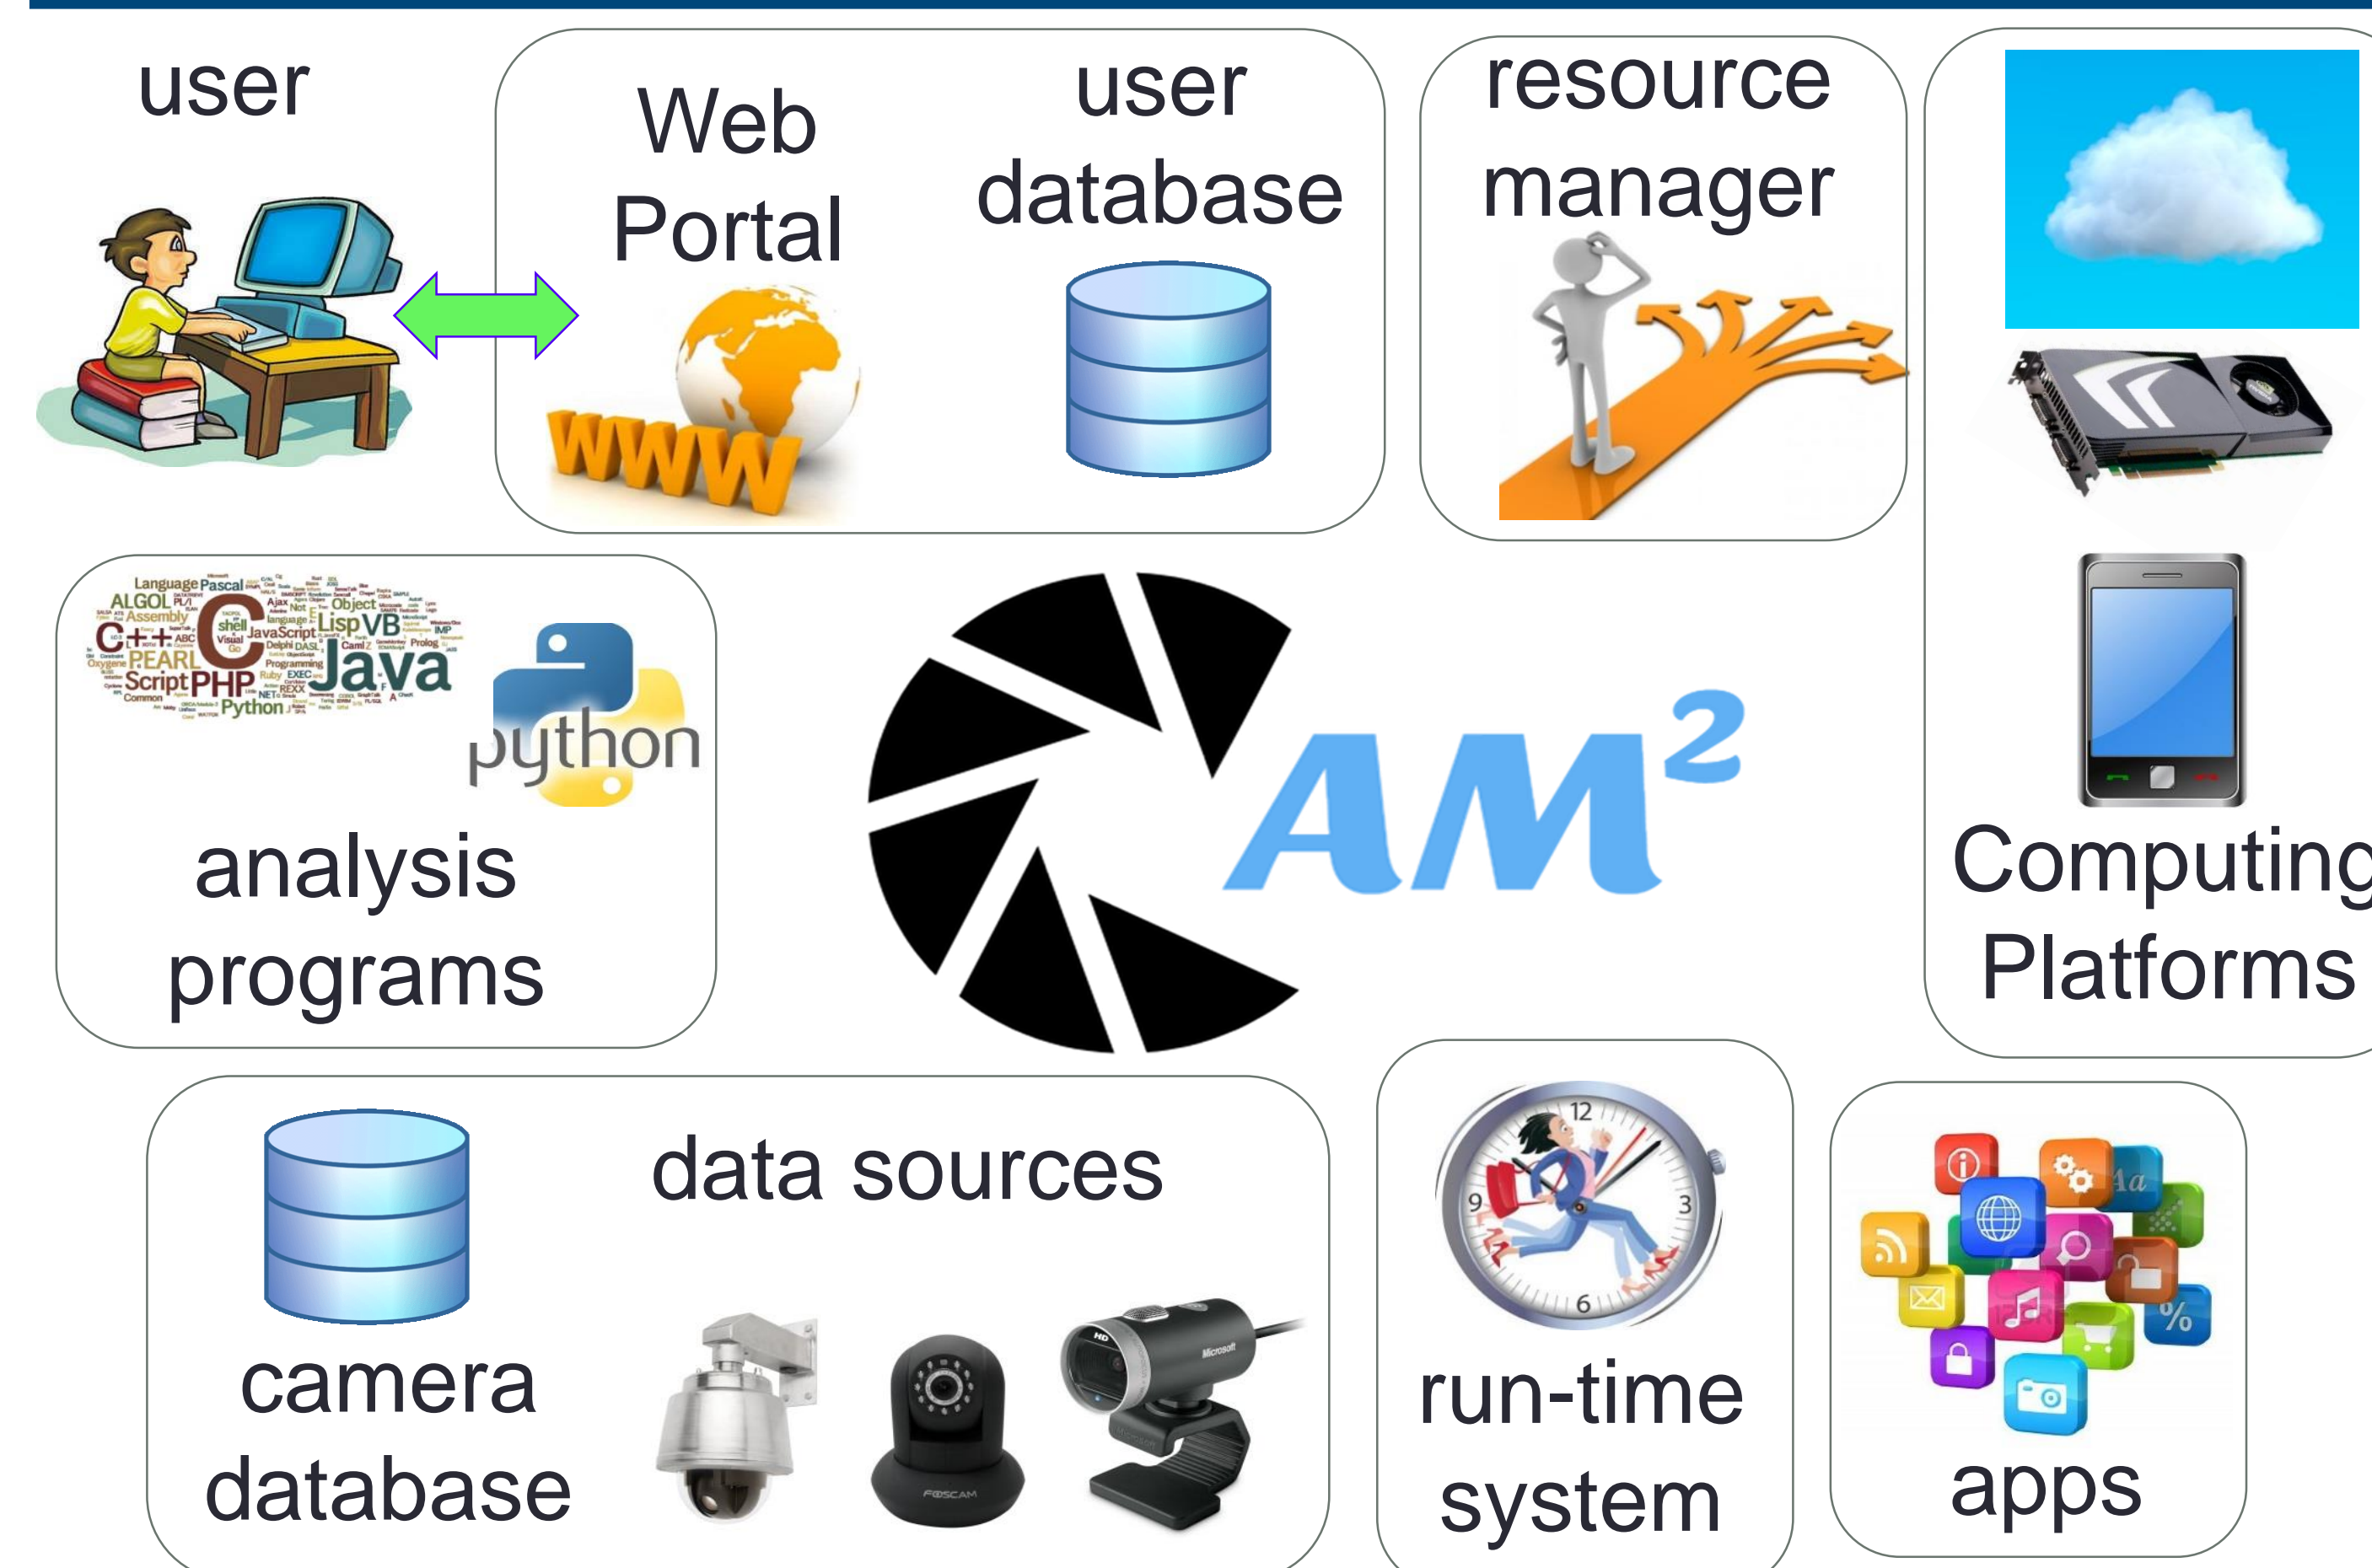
user

Web Portal

user database

resource manager

Computing Platforms

Language Pascal ALGOL PL/I Assembly C C++ shell Ajax JavaScript Lisp VB Object PEARL Java Prolog Delphi DASL Script PHP Python Common Ruby EXEC REXX .NET Visual Programming

python

analysis programs

$AM^2$

data sources

camera database

FOSCAM

Microsoft

HD

12 3 6 9

run-time system

apps